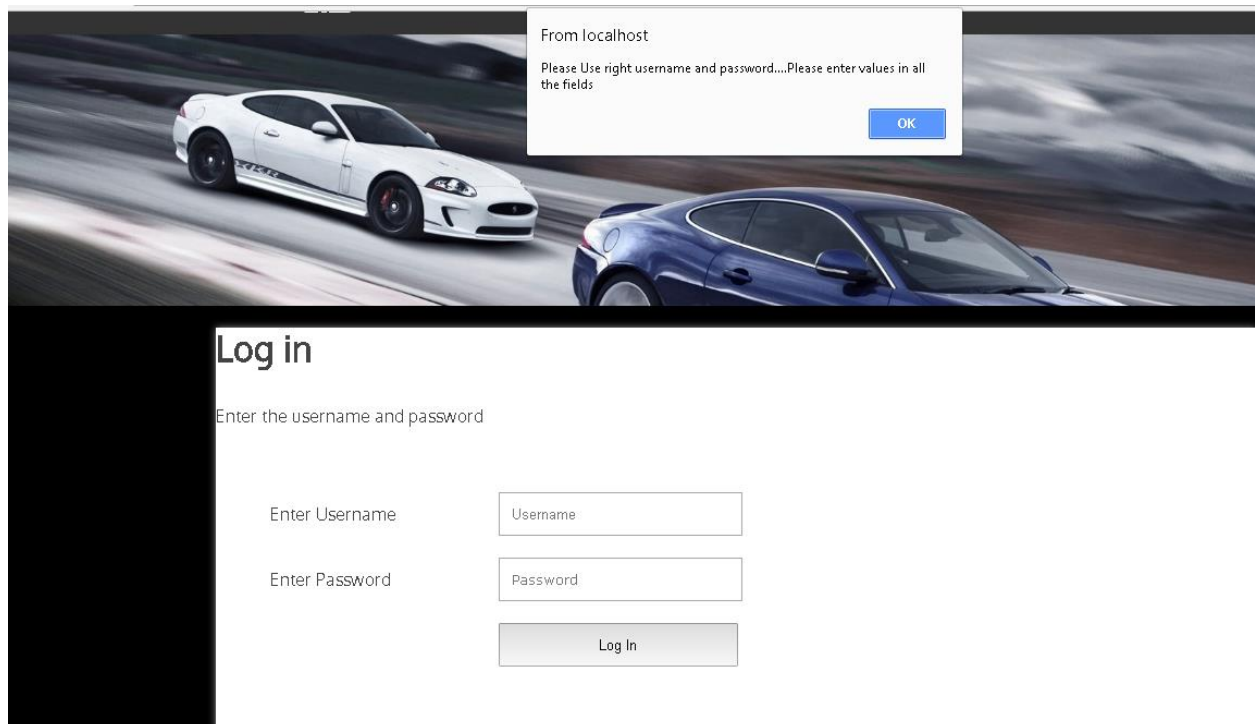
From localhost

Please Use right username and password....Please enter values in all the fields

OK

Log in

Enter the username and password

Enter Username

Username

Enter Password

Password

Log In